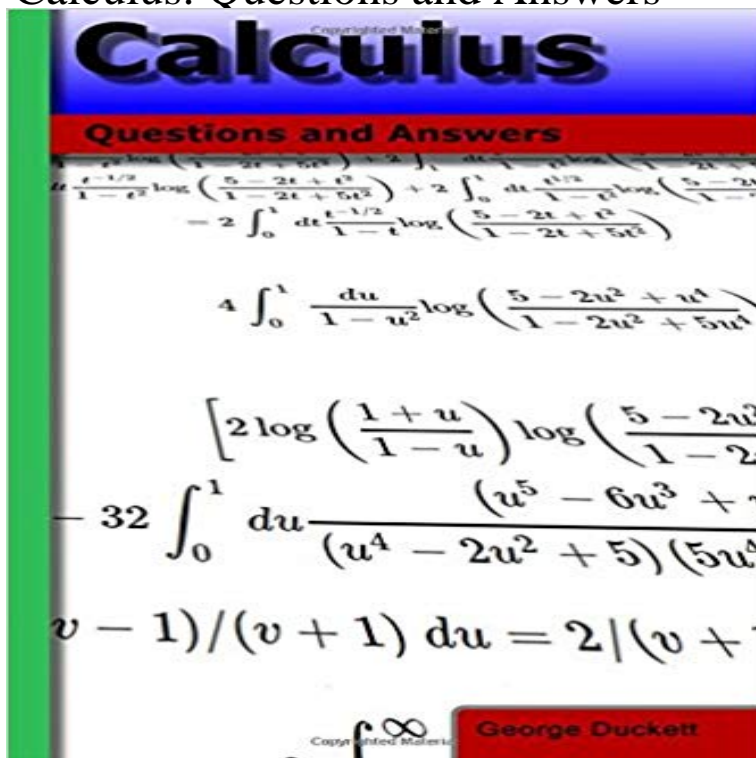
Calculus: Questions and Answers

Copyrighted Material

Calculus

Questions and Answers

$u \frac{t^{-1/2}}{1-t^2}\log\left(\frac{5-2t+t^2}{1-2t+5t^2}\right)+2\int_0^1 dt\frac{t^{1/2}}{1-t^2}\log\left(\frac{5-2t}{1-}\right.$

$-2\int_0^1 dt\frac{t^{-1/2}}{1-t}\log\left(\frac{5-2t+t^2}{1-2t+5t^2}\right)$

$4\int_0^1 \frac{du}{1-u^2}\log\left(\frac{5-2u^2+u^4}{1-2u^2+5u^4}\right)$

$\left[2\log\left(\frac{1+u}{1-u}\right)\log\left(\frac{5-2u}{1-2}\right.\right.$

$-32\int_0^1 du\frac{(u^5-6u^3+}{(u^4-2u^2+5)(5u}$

$v-1)/(v+1)\,du=2|(v+$

$\int^{\infty}$

Copyrighted Material

George Duckett